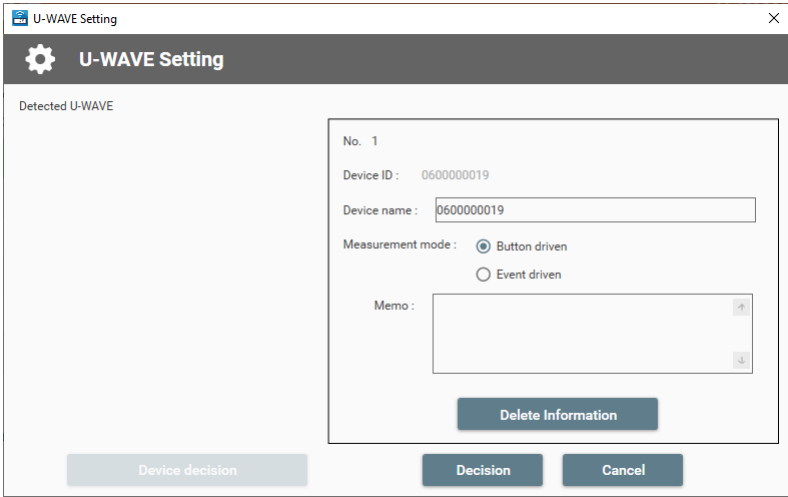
U-WAVE Setting

U-WAVE Setting

Detected U-WAVE

No. 1

Device ID : 0600000019

Device name : 0600000019

Measurement mode : Button driven

Event driven

Memo :

Delete Information

Device decision

Decision

Cancel